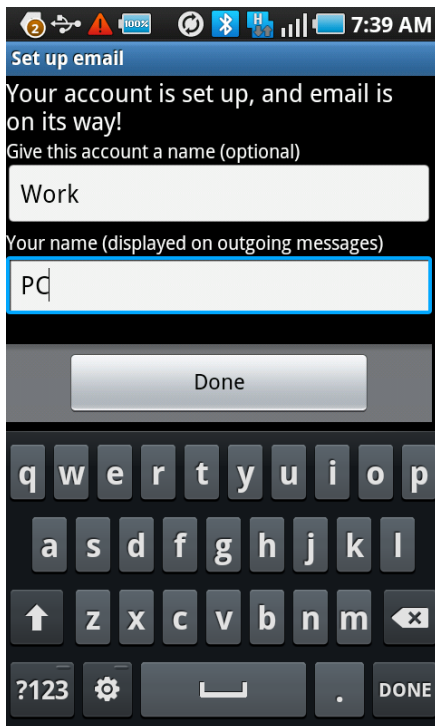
2 100% H 7:39 AM

Set up email

Your account is set up, and email is on its way!

Give this account a name (optional)

Work

Your name (displayed on outgoing messages)

PC

Done

q w e r t y u i o p

a s d f g h j k l

z x c v b n m

?123 . DONE